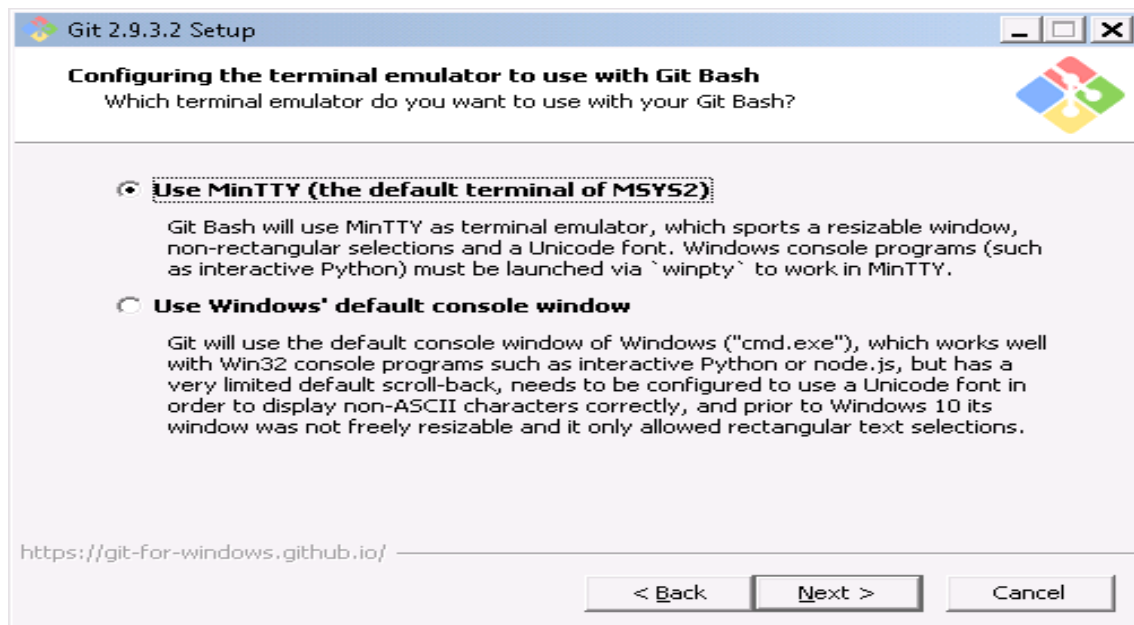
Git 2.9.3.2 Setup

Configuring the terminal emulator to use with Git Bash
Which terminal emulator do you want to use with your Git Bash?

Use MinTTY (the default terminal of MSYS2)

Git Bash will use MinTTY as terminal emulator, which sports a resizable window, non-rectangular selections and a Unicode font. Windows console programs (such as interactive Python) must be launched via `winpty` to work in MinTTY.

Use Windows' default console window

Git will use the default console window of Windows ("cmd.exe"), which works well with Win32 console programs such as interactive Python or node.js, but has a very limited default scroll-back, needs to be configured to use a Unicode font in order to display non-ASCII characters correctly, and prior to Windows 10 its window was not freely resizable and it only allowed rectangular text selections.

https://git-for-windows.github.io/

< Back
Next >
Cancel